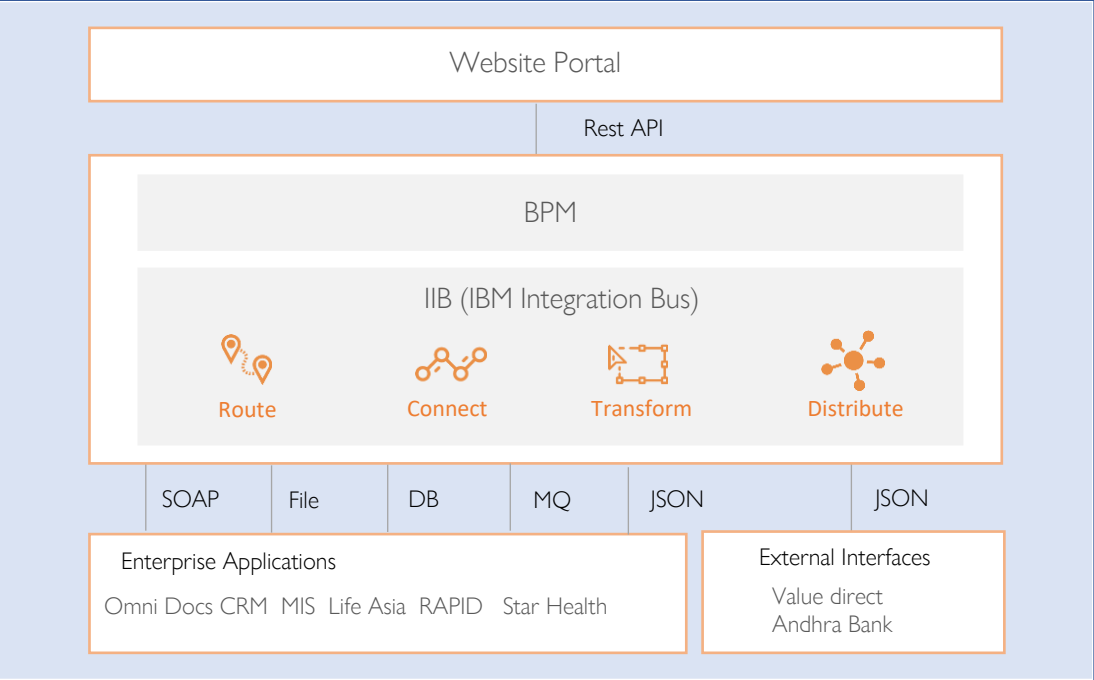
Website Portal

Rest API

BPM

IIB (IBM Integration Bus)

Route

Connect

Transform

Distribute

SOAP

File

DB

MQ

JSON

JSON

Enterprise Applications

Omni Docs CRM MIS Life Asia RAPID Star Health

External Interfaces

Value direct
Andhra Bank